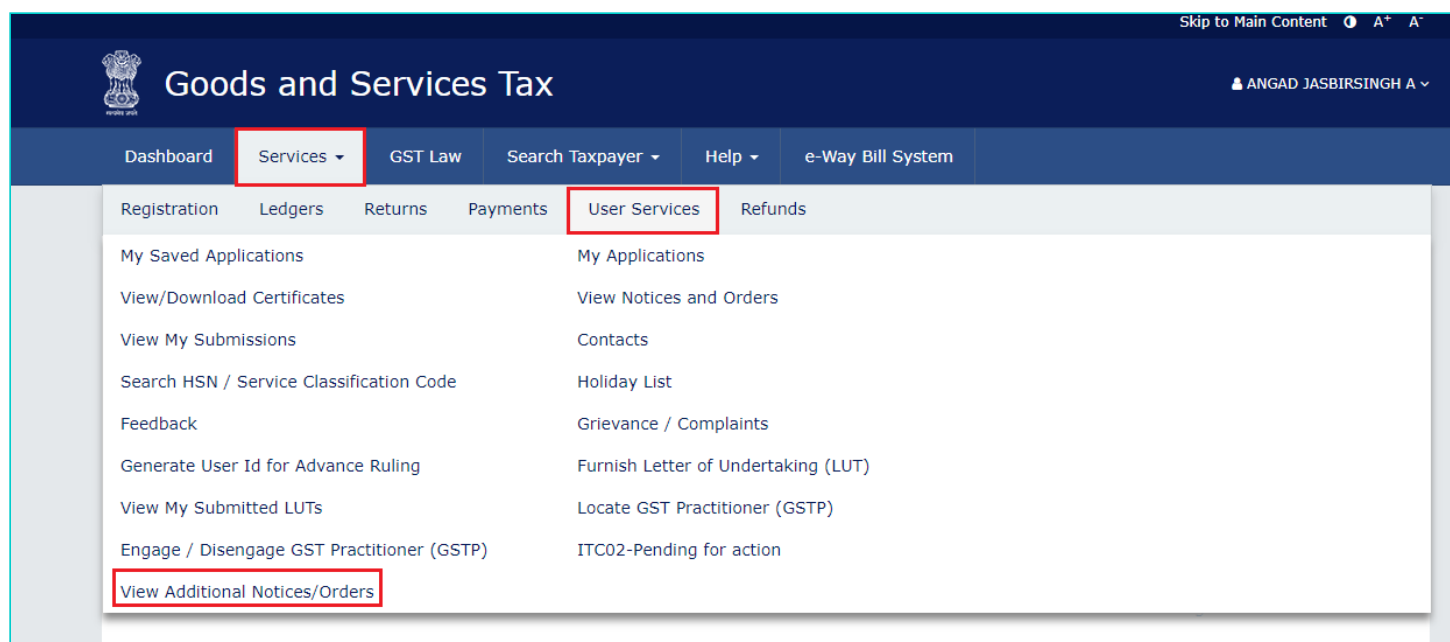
Skip to Main Content A+ A-

Goods and Services Tax

ANGAD JASBIRSINGH A

Dashboard Services GST Law Search Taxpayer Help e-Way Bill System

Registration Ledgers Returns Payments User Services Refunds

My Saved Applications

View/Download Certificates

View My Submissions

Search HSN / Service Classification Code

Feedback

Generate User Id for Advance Ruling

View My Submitted LUTs

Engage / Disengage GST Practitioner (GSTP)

View Additional Notices/Orders

My Applications

View Notices and Orders

Contacts

Holiday List

Grievance / Complaints

Furnish Letter of Undertaking (LUT)

Locate GST Practitioner (GSTP)

ITC02-Pending for action